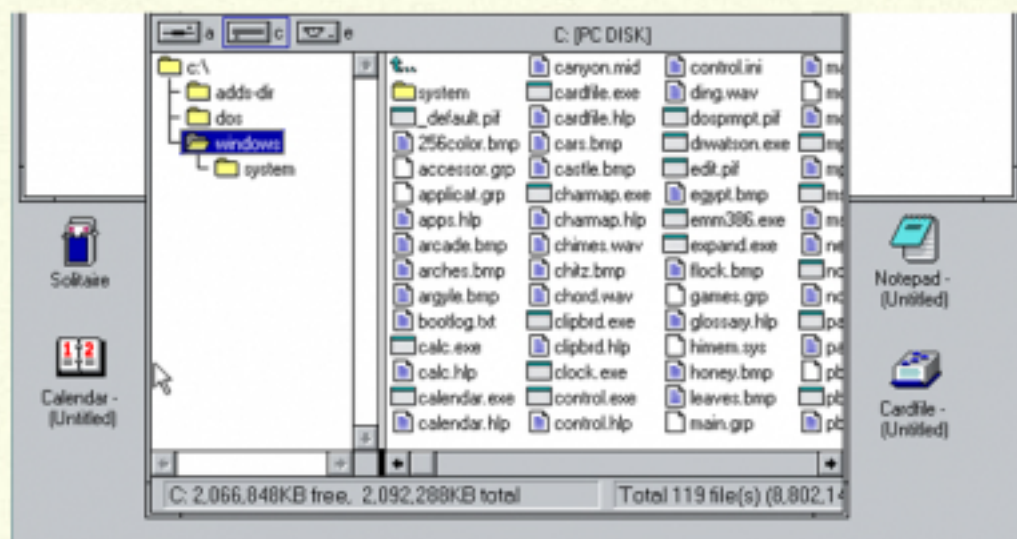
a c e C: [PC DISK]

c:\
adds-dir
dos
windows
system

system
_default.pif
256color.bmp
accessor.grp
applicat.grp
apps.hlp
arcade.bmp
arches.bmp
argyle.bmp
bootlog.txt
calc.exe
calc.hlp
calendar.exe
calendar.hlp

canyon.mid
cardfile.exe
cardfile.hlp
cars.bmp
castle.bmp
charmap.exe
charmap.hlp
chimes.wav
chitz.bmp
chord.wav
clipbrd.exe
clipbrd.hlp
clock.exe
control.exe
control.hlp

control.ini
ding.wav
dosprmpt.pif
drwatson.exe
edit.pif
egypt.bmp
emm386.exe
expand.exe
flock.bmp
games.grp
glossary.hlp
himem.sys
honey.bmp
leaves.bmp
main.grp

C: 2,066,848KB free, 2,092,288KB total
Total 119 file(s) (8,802,14

Solitaire
Calendar - (Untitled)
Notepad - (Untitled)
Cardfile - (Untitled)